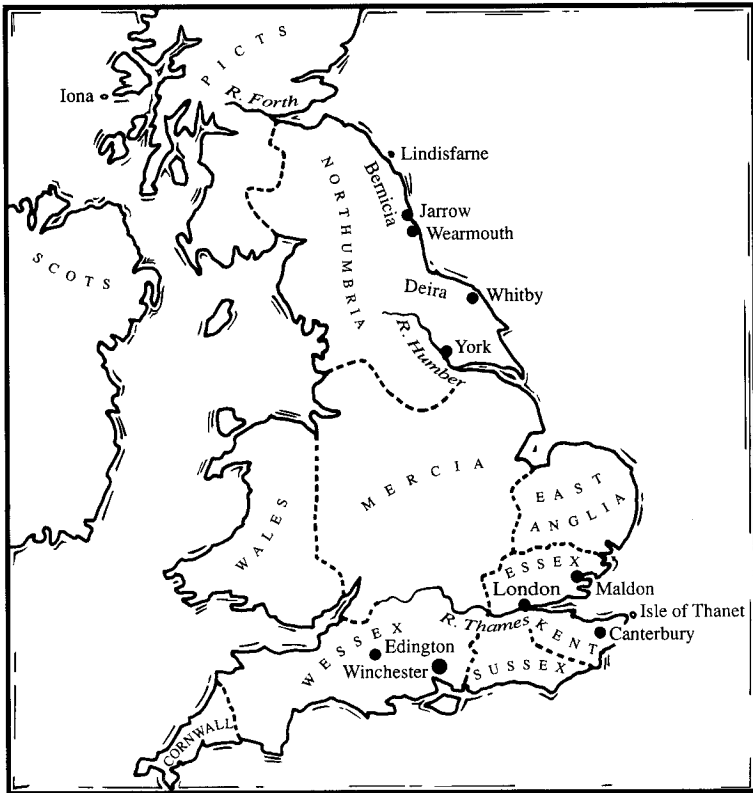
PICTS
Iona
R. Forth
Lindisfarne
NORTHUMBRIA
Bernicia
Jarrow
Wearmouth
SCOTS
Deira
Whitby
R. Humber
York
MERCIA
EAST ANGLIA
WALES
ESSEX
Maldon
London
Isle of Thanet
R. Thames
KENT
Canterbury
WESSEX
Edington
Winchester
SUSSEX
CORNWALL